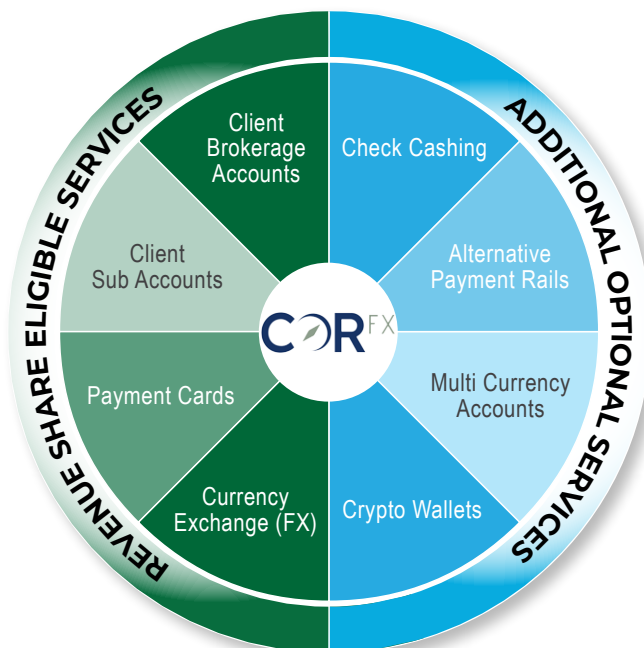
REVENUE SHARE ELIGIBLE SERVICES

Client Brokerage Accounts

Client Sub Accounts

Payment Cards

Currency Exchange (FX)

COR FX

ADDITIONAL OPTIONAL SERVICES

Check Cashing

Alternative Payment Rails

Multi Currency Accounts

Crypto Wallets